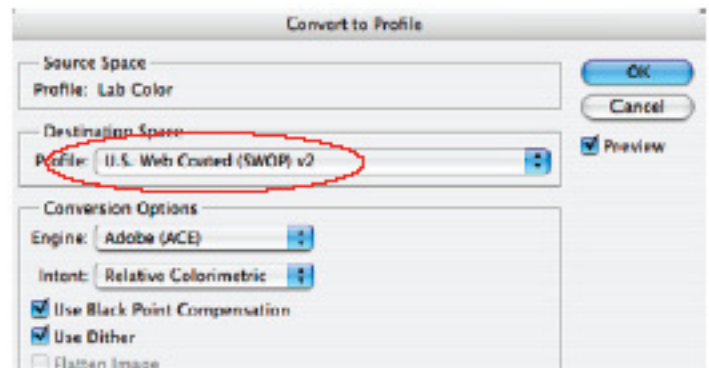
Convert to Profile

Source Space
Profile: Lab Color

OK
Cancel
Preview

Destination Space
Profile: U.S. Web Coated (SWOP) v2

Conversion Options
Engine: Adobe (ACE)
Intent: Relative Colorimetric
Use Black Point Compensation
Use Dither
Flatten Image